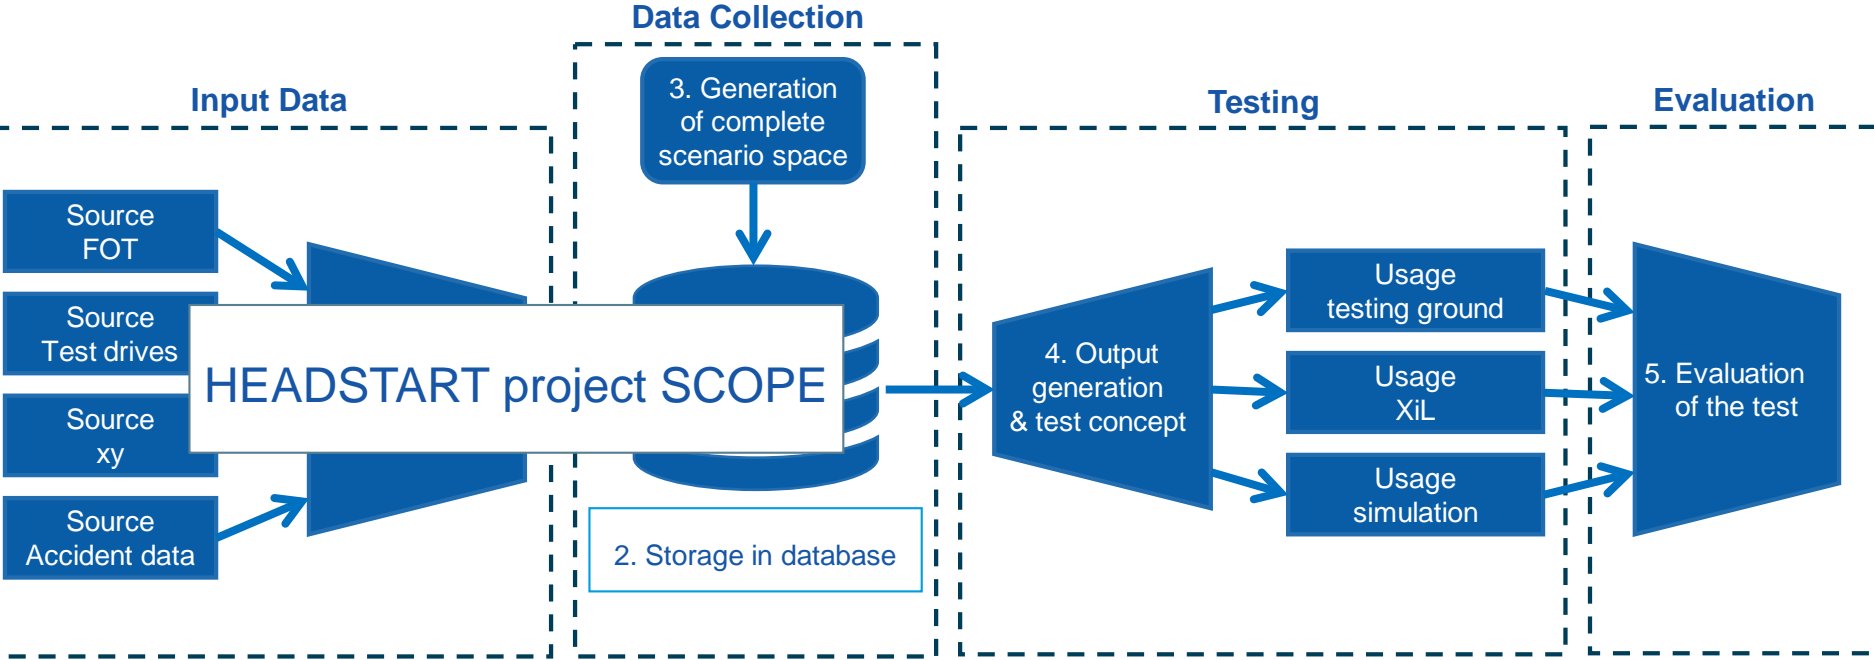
Data Collection

Input Data

Testing

Evaluation

3. Generation of complete scenario space

Source FOT

Source Test drives

Source xy

Source Accident data

HEADSTART project SCOPE

4. Output generation & test concept

Usage testing ground

Usage XiL

Usage simulation

5. Evaluation of the test

2. Storage in database